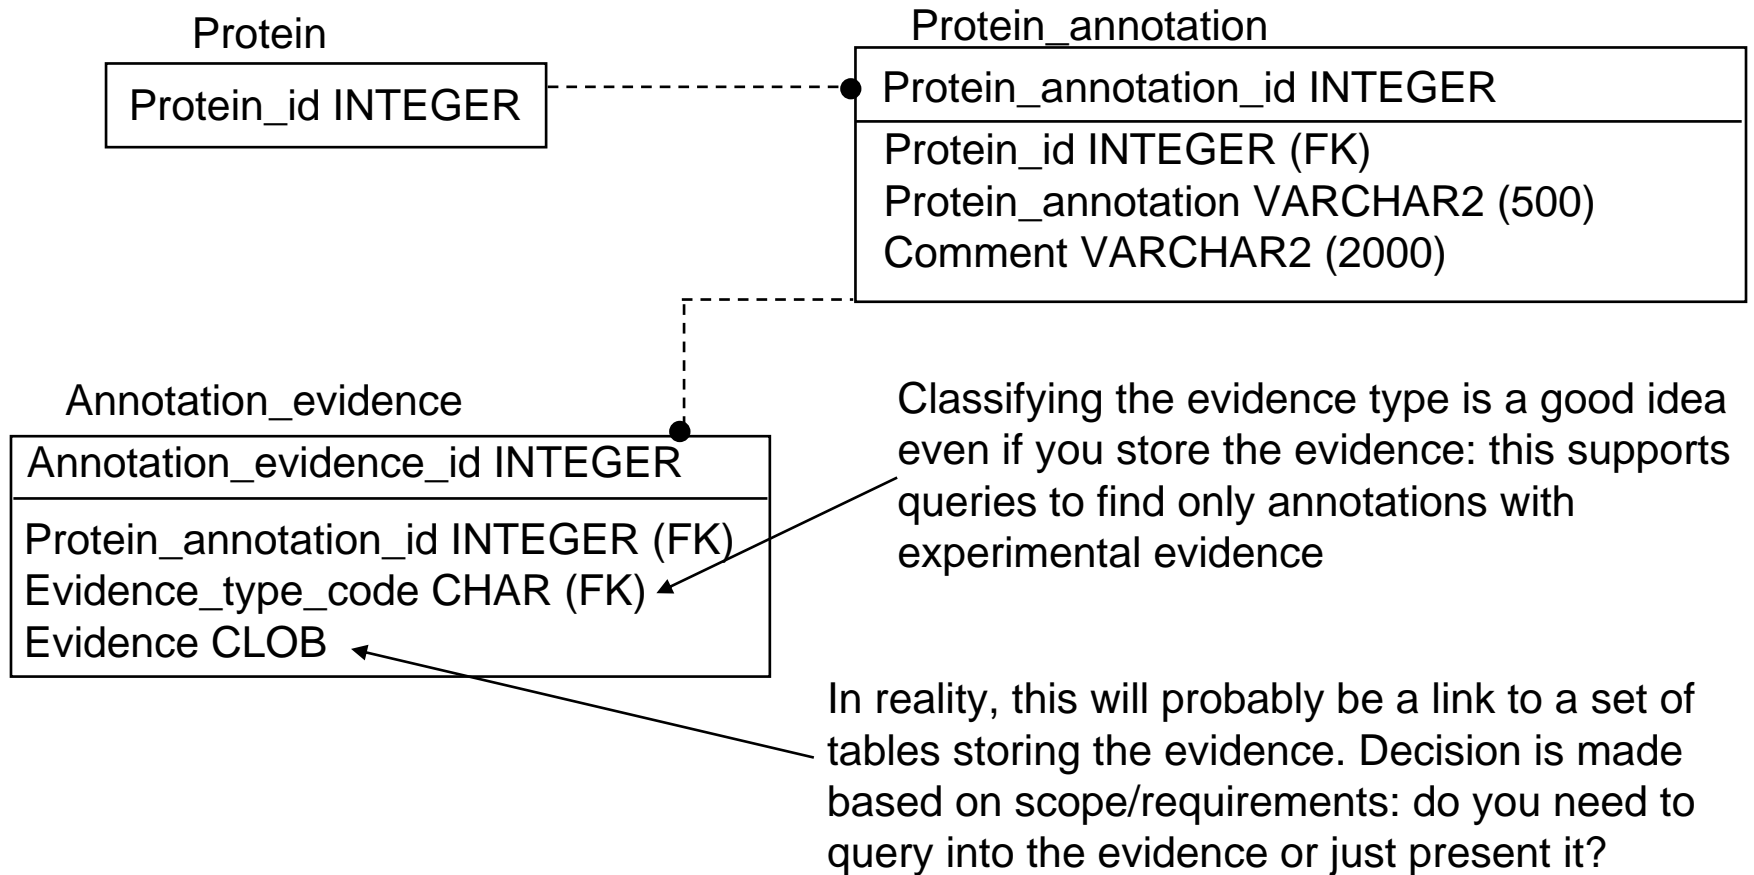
Protein

Protein_id INTEGER

Protein_annotation

Protein_annotation_id INTEGER

Protein_id INTEGER (FK)
Protein_annotation VARCHAR2 (500)
Comment VARCHAR2 (2000)

Annotation_evidence

Annotation_evidence_id INTEGER

Protein_annotation_id INTEGER (FK)
Evidence_type_code CHAR (FK)
Evidence CLOB

Classifying the evidence type is a good idea even if you store the evidence: this supports queries to find only annotations with experimental evidence

In reality, this will probably be a link to a set of tables storing the evidence. Decision is made based on scope/requirements: do you need to query into the evidence or just present it?